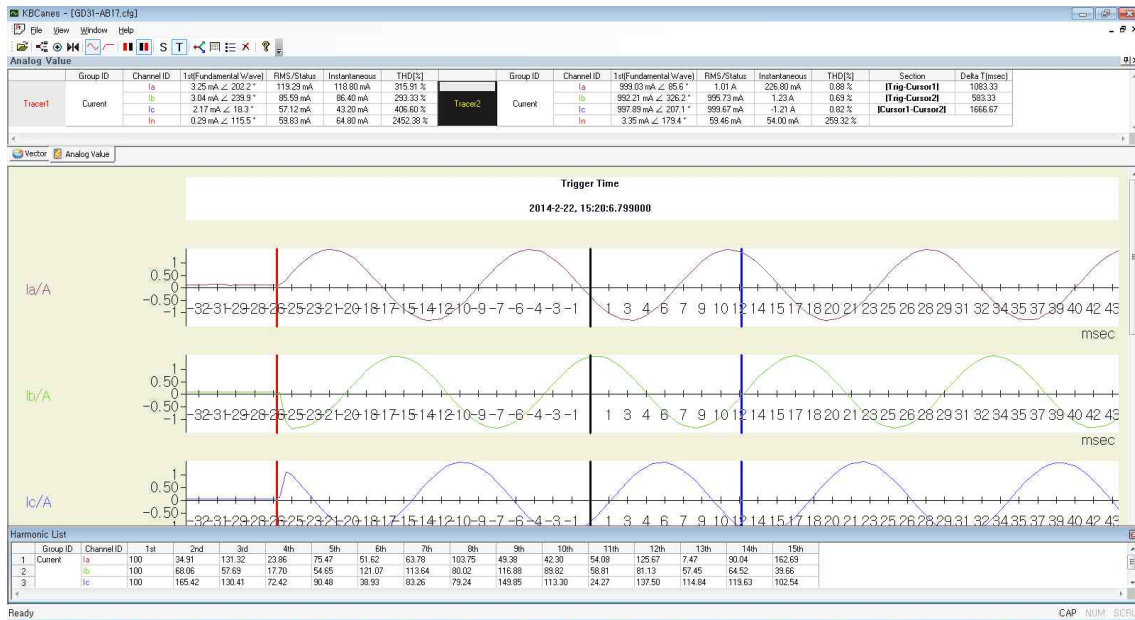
KBCanes - [GD31-AB17.cfg]

File View Window Help

S T

Analog Value

| | Group ID | Channel ID | 1st(Fundamental Wave) | RMS/Status | Instantaneous | THD[%] |
|---|---|---|---|---|---|---|
| Tracer1 | Current | Ia | 3.25 mA ∠ 202.2 ° | 119.29 mA | 118.80 mA | 315.91 % |
| | | Ib | 3.04 mA ∠ 239.9 ° | 85.59 mA | 86.40 mA | 293.33 % |
| | | Ic | 2.17 mA ∠ 18.3 ° | 57.12 mA | 43.20 mA | 406.60 % |
| | | In | 0.29 mA ∠ 115.5 ° | 59.83 mA | 64.80 mA | 2452.38 % |

| | Group ID | Channel ID | 1st(Fundamental Wave) | RMS/Status | Instantaneous | THD[%] | Section | Delta T[msec] |
|---|---|---|---|---|---|---|---|---|
| Tracer2 | Current | Ia | 999.03 mA ∠ 85.6 ° | 1.01 A | 226.80 mA | 0.88 % | [Trig-Cursor1] | 1083.33 |
| | | Ib | 992.21 mA ∠ 326.2 ° | 995.73 mA | 1.23 A | 0.69 % | [Trig-Cursor2] | 583.33 |
| | | Ic | 997.89 mA ∠ 207.1 ° | 999.67 mA | -1.21 A | 0.82 % | [Cursor1-Cursor2] | 1666.67 |
| | | In | 3.35 mA ∠ 179.4 ° | 59.46 mA | 54.00 mA | 259.32 % | | |

Vector Analog Value

Trigger Time

2014-2-22, 15:20:6.799000

Ia/A
1
0.50
0
-0.50
-1
-32-31-29-28-26-25-23-21-20-18-17-15-14-12-10-9-7-6-4-3-1 1 3 4 6 7 9 10 12 14 15 17 18 20 21 23 25 26 28 29 31 32 34 35 37 39 40 42 43
msec

Ib/A
1
0.50
0
-0.50
-1
-32-31-29-28-26-25-23-21-20-18-17-15-14-12-10-9-7-6-4-3-1 1 3 4 6 7 9 10 12 14 15 17 18 20 21 23 25 26 28 29 31 32 34 35 37 39 40 42 43
msec

Ic/A
1
0.50
0
-0.50
-32-31-29-28-26-25-23-21-20-18-17-15-14-12-10-9-7-6-4-3-1 1 3 4 6 7 9 10 12 14 15 17 18 20 21 23 25 26 28 29 31 32 34 35 37 39 40 42 43

Harmonic List

| | Group ID | Channel ID | 1st | 2nd | 3rd | 4th | 5th | 6th | 7th | 8th | 9th | 10th | 11th | 12th | 13th | 14th | 15th |
|---|---|---|---|---|---|---|---|---|---|---|---|---|---|---|---|---|---|
| 1 | Current | Ia | 100 | 34.91 | 131.32 | 23.86 | 75.47 | 51.62 | 63.78 | 103.75 | 49.38 | 42.30 | 54.08 | 125.67 | 7.47 | 90.04 | 162.69 |
| 2 | | Ib | 100 | 68.06 | 57.69 | 17.70 | 54.65 | 121.07 | 113.64 | 80.02 | 116.88 | 89.82 | 58.81 | 81.13 | 57.45 | 64.52 | 39.66 |
| 3 | | Ic | 100 | 165.42 | 130.41 | 72.42 | 90.48 | 38.93 | 83.26 | 79.24 | 149.85 | 113.30 | 24.27 | 137.50 | 114.84 | 119.63 | 102.54 |

Ready

CAP NUM SCRL